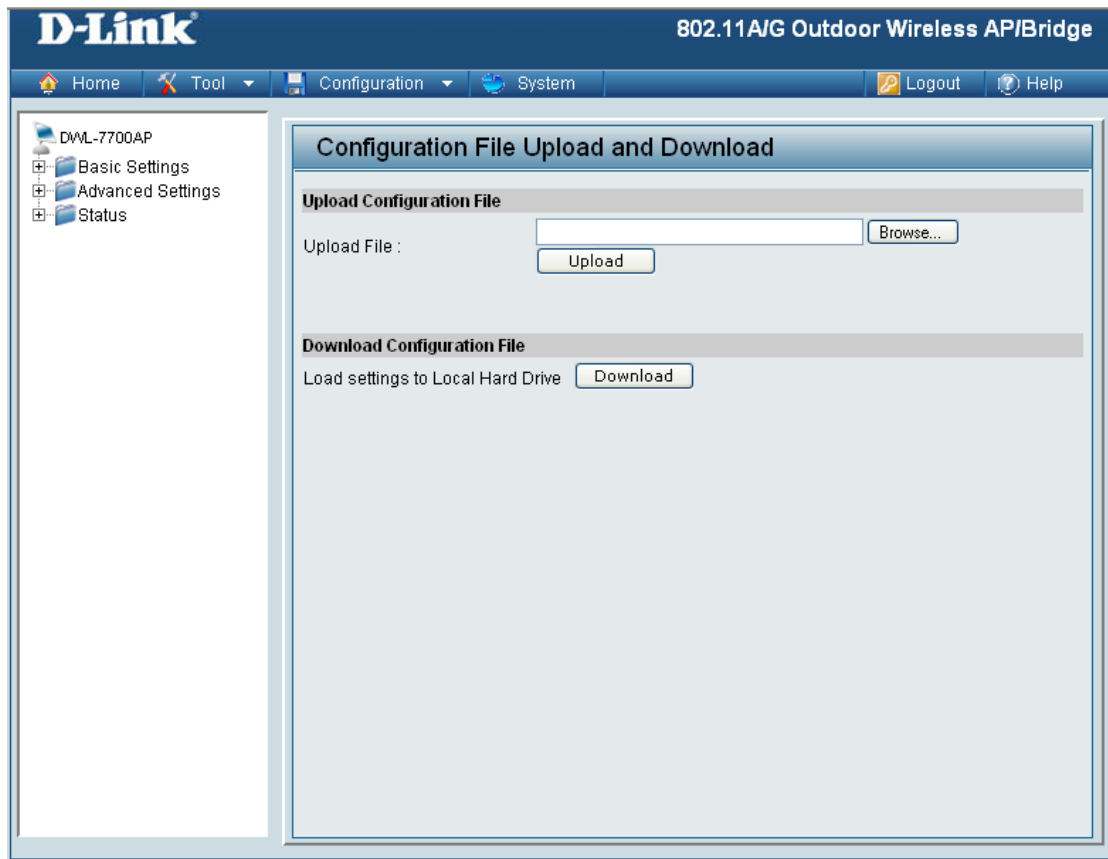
D-Link®

802.11A/G Outdoor Wireless AP/Bridge

Home Tool Configuration System Logout Help

DWL-7700AP
Basic Settings
Advanced Settings
Status

Configuration File Upload and Download

Upload Configuration File

Upload File : Browse...
Upload

Download Configuration File

Load settings to Local Hard Drive Download